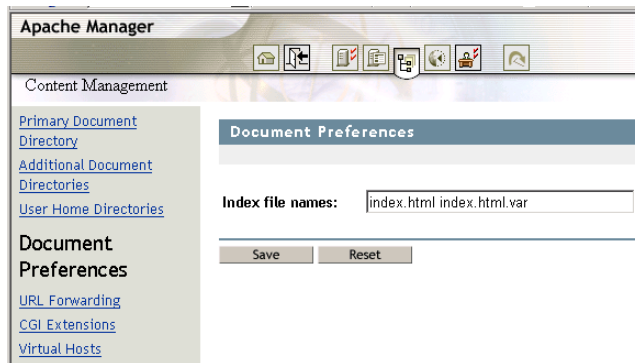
Apache Manager

Content Management

Primary Document Directory

Additional Document Directories

User Home Directories

Document Preferences

URL Forwarding

CGI Extensions

Virtual Hosts

Document Preferences

Index file names: index.html index.html.var

Save

Reset